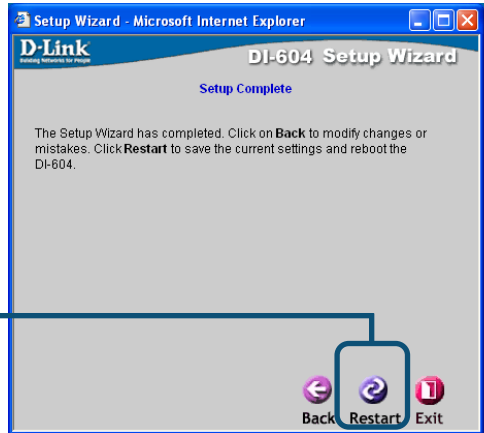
Setup Wizard - Microsoft Internet Explorer

D-Link
Building Networks for People

DI-604 Setup Wizard

Setup Complete

The Setup Wizard has completed. Click on **Back** to modify changes or mistakes. Click **Restart** to save the current settings and reboot the DI-604.

Back Restart Exit